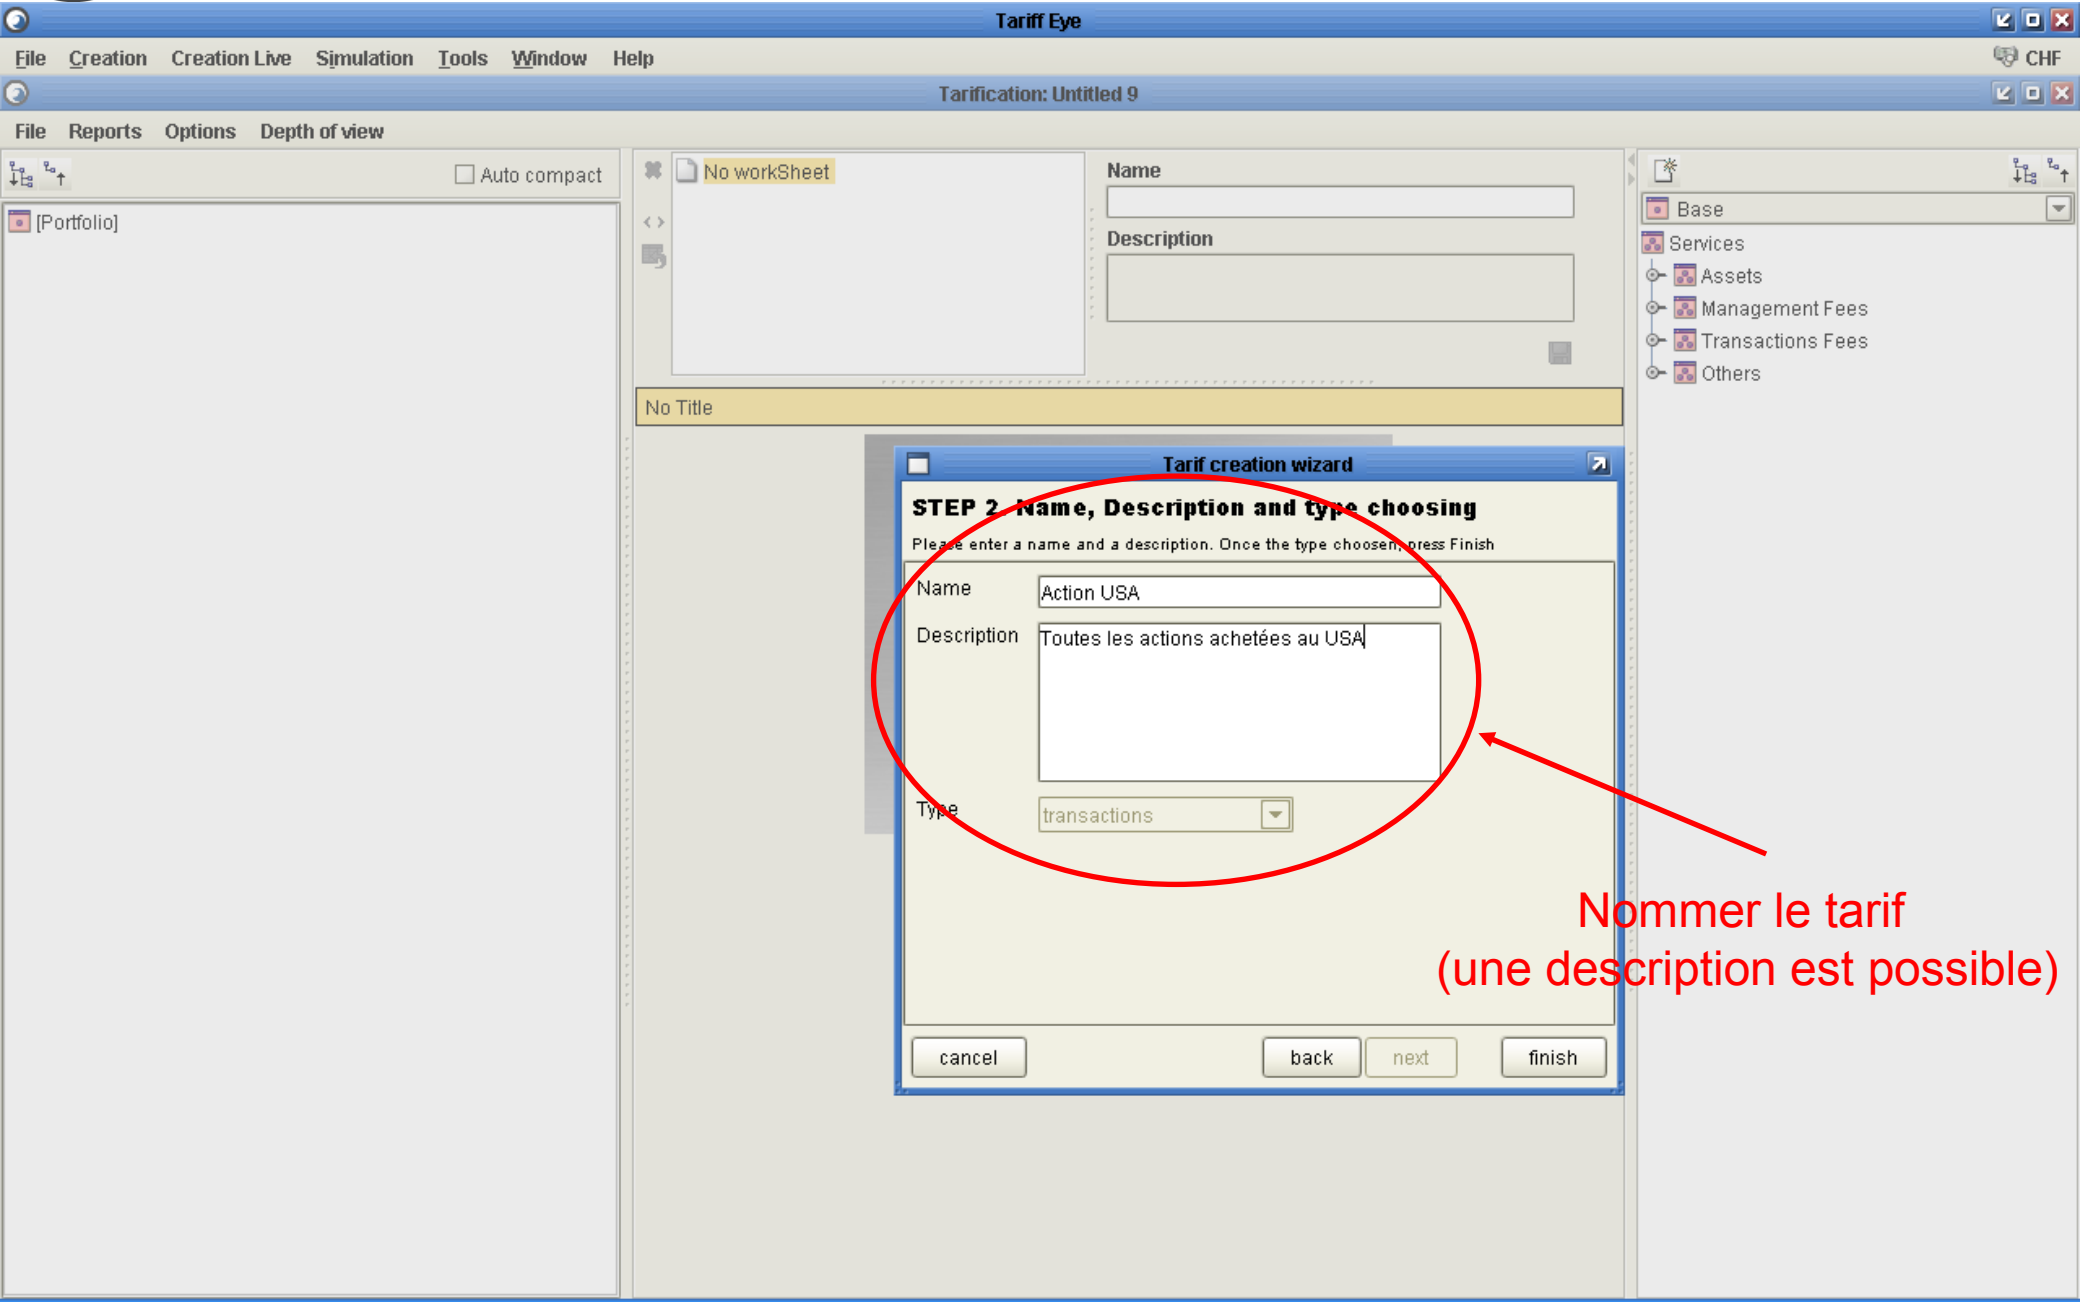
Tariff Eye

File Creation Creation Live Simulation Tools Window Help

CHF

Tarification: Untitled 9

File Reports Options Depth of view

Auto compact

[Portfolio]

No workSheet

Name

Description

No Title

Base

Services

Assets

Management Fees

Transactions Fees

Others

Tarif creation wizard

STEP 2 Name, Description and type choosing

Please enter a name and a description. Once the type choosen, press Finish

Name Action USA

Description Toutes les actions achetées au USA

Type transactions

Nommer le tarif
(une description est possible)

cancel back next finish